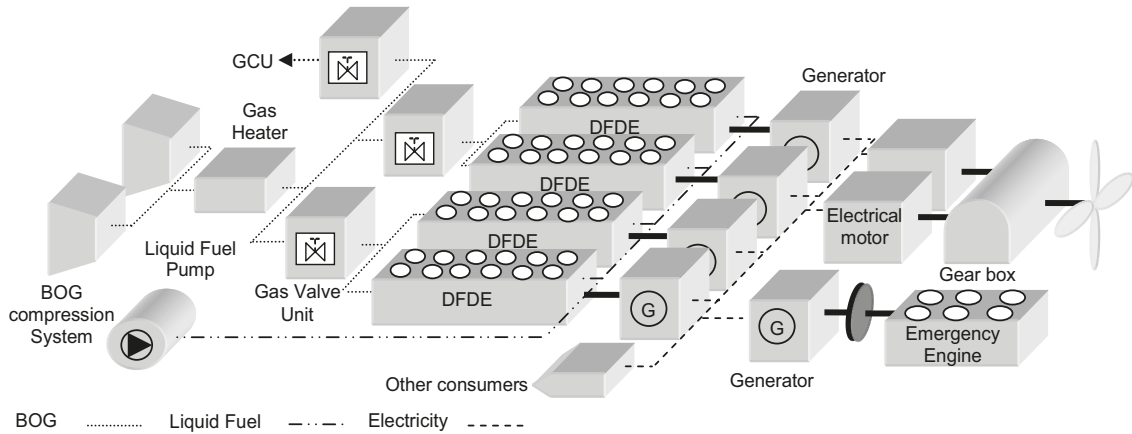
GCU

Gas Heater

Generator

DFDE

DFDE

DFDE

DFDE

Electrical motor

Liquid Fuel Pump

Gas Valve Unit

Gear box

BOG compression System

G

G

Emergency Engine

Other consumers

Generator

BOG Liquid Fuel Electricity